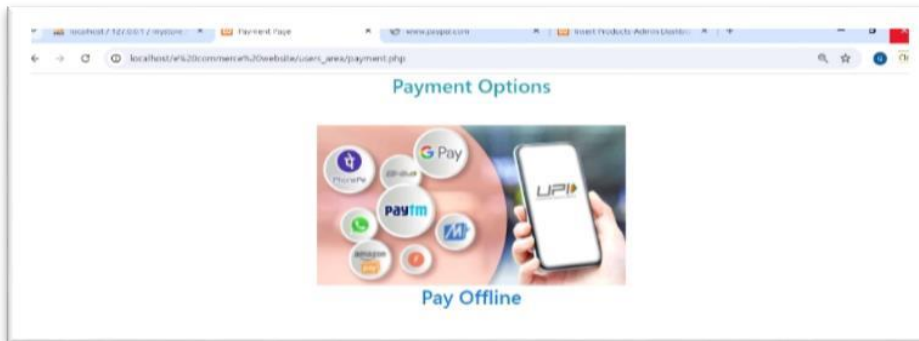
localhost / 127.0.0.1 / mystore | Payment Page | www.paypal.com | Insert Products-Admin Dashbo

localhost/e%20commerce%20website/users_area/payment.php

Payment Options

पे PhonePe

G Pay

paytm

amazon pay

UPI

Pay Offline